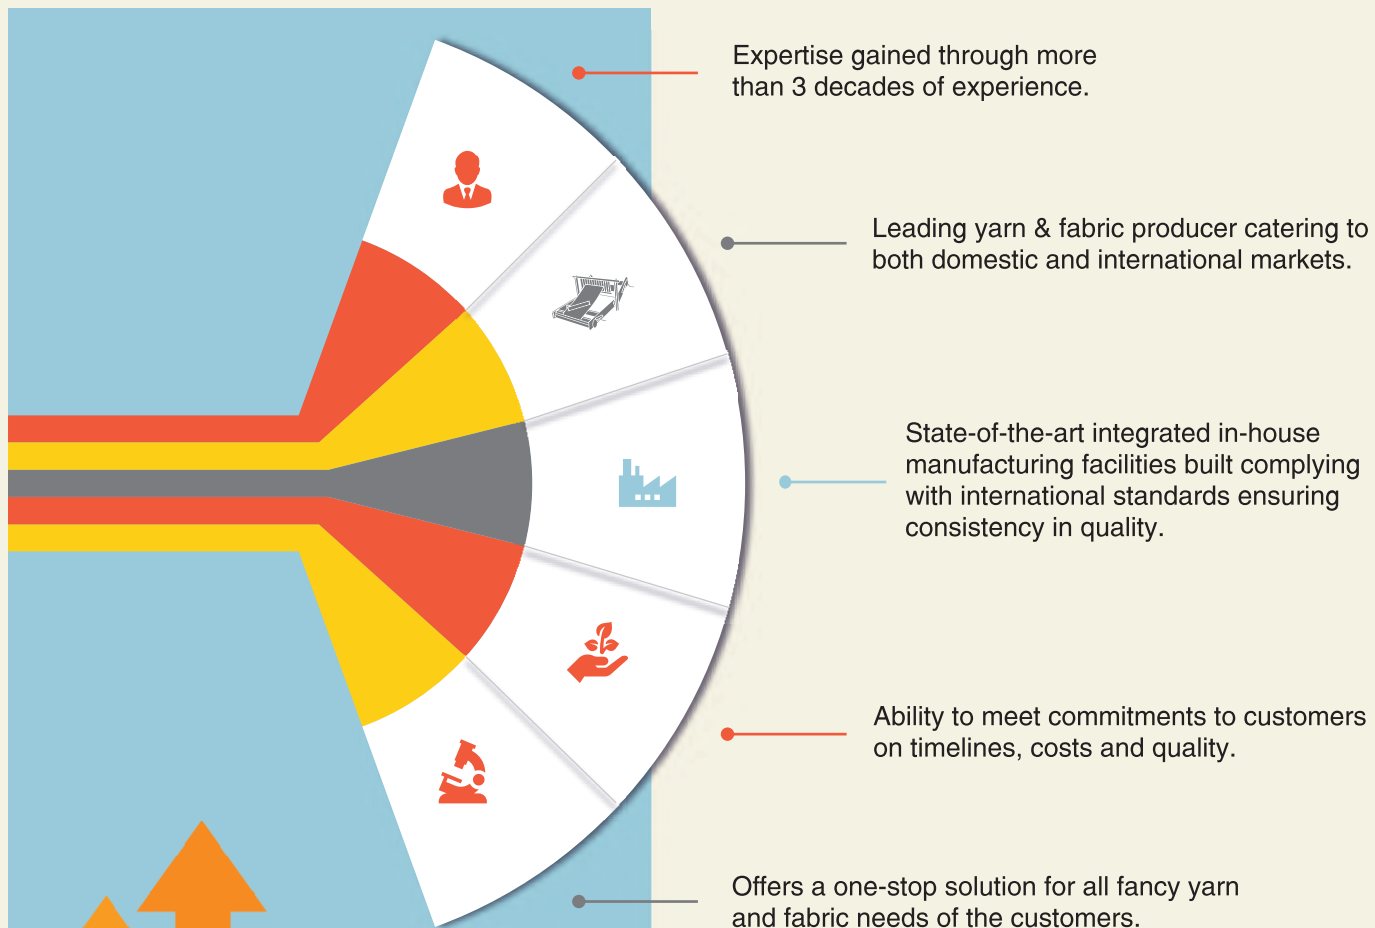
Expertise gained through more than 3 decades of experience.

Leading yarn & fabric producer catering to both domestic and international markets.

State-of-the-art integrated in-house manufacturing facilities built complying with international standards ensuring consistency in quality.

Ability to meet commitments to customers on timelines, costs and quality.

Offers a one-stop solution for all fancy yarn and fabric needs of the customers.